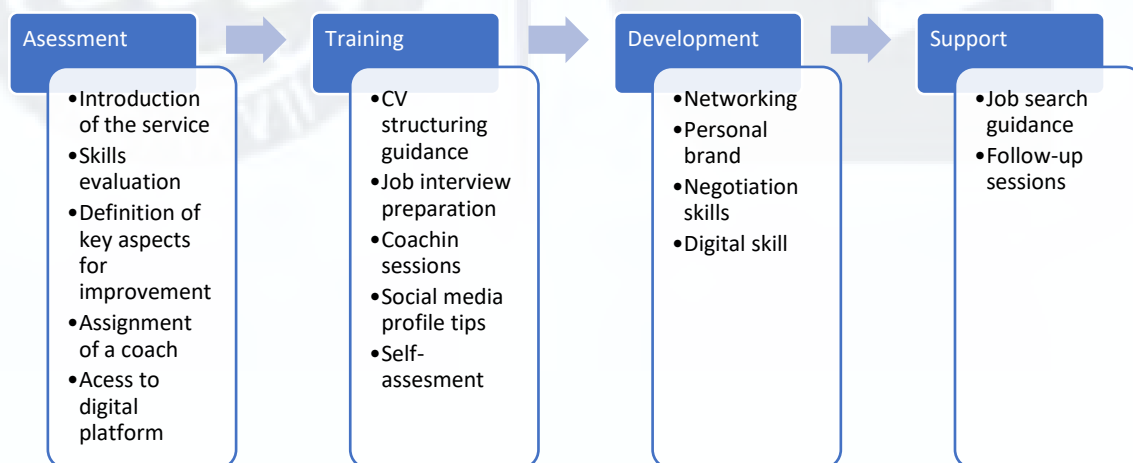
Asessment

- Introduction of the service
- Skills evaluation
- Definition of key aspects for improvement
- Assignment of a coach
- Acess to digital platform

Training

- CV structuring guidance
- Job interview preparation
- Coachin sessions
- Social media profile tips
- Self-assesment

Development

- Networking
- Personal brand
- Negotiation skills
- Digital skill

Support

- Job search guidance
- Follow-up sessions